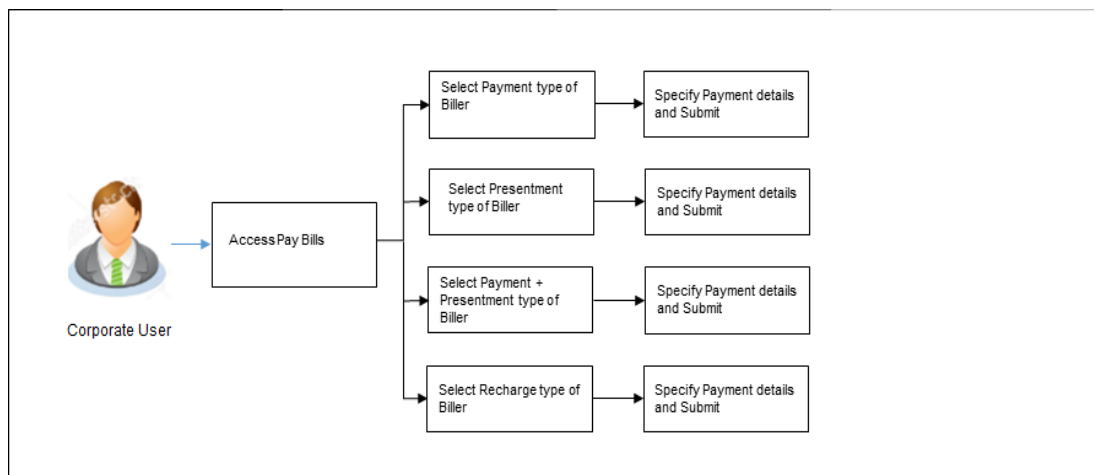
Corporate User

Access Pay Bills

Select Payment type of Biller

Specify Payment details and Submit

Select Presentment type of Biller

Specify Payment details and Submit

Select Payment + Presentment type of Biller

Specify Payment details and Submit

Select Recharge type of Biller

Specify Payment details and Submit